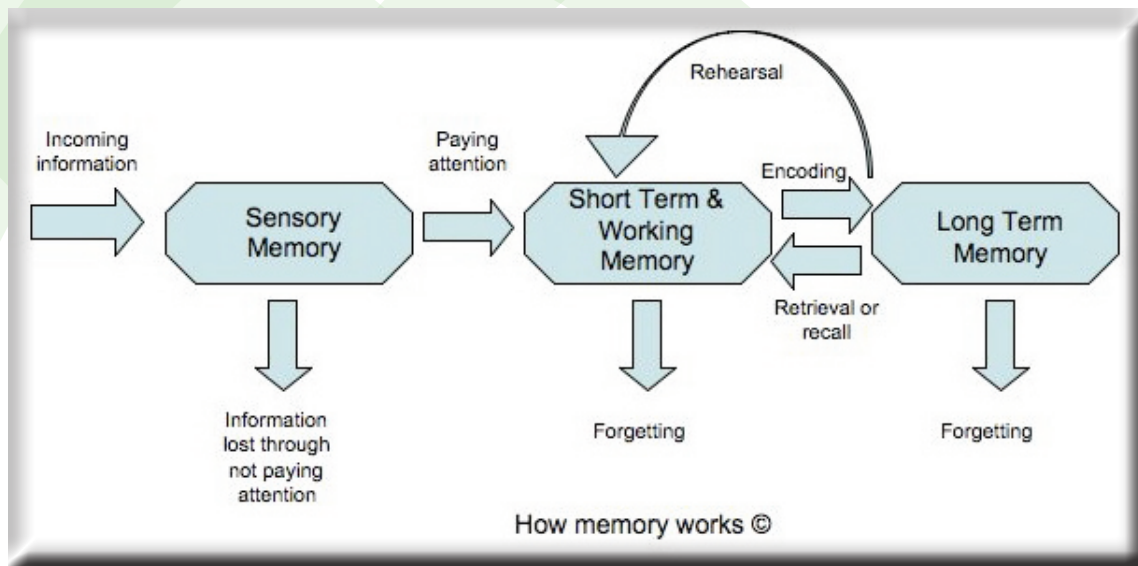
Rehearsal

Incoming information

Paying attention

Encoding

Sensory Memory

Short Term & Working Memory

Long Term Memory

Retrieval or recall

Information lost through not paying attention

Forgetting

Forgetting

How memory works ©